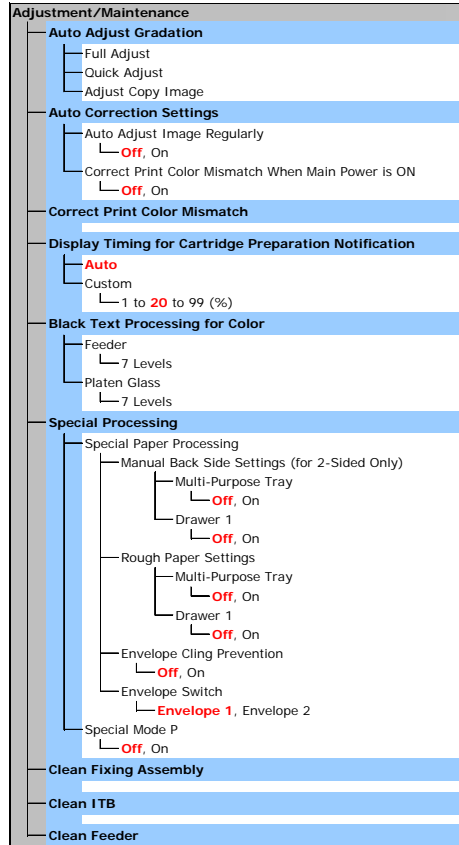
Adjustment/Maintenance

Auto Adjust Gradation

Full Adjust

Quick Adjust

Adjust Copy Image

Auto Correction Settings

Auto Adjust Image Regularly

Off, On

Correct Print Color Mismatch When Main Power is ON

Off, On

Correct Print Color Mismatch

Display Timing for Cartridge Preparation Notification

Auto

Custom

1 to 20 to 99 (%)

Black Text Processing for Color

Feeder

7 Levels

Platen Glass

7 Levels

Special Processing

Special Paper Processing

Manual Back Side Settings (for 2-Sided Only)

Multi-Purpose Tray

Off, On

Drawer 1

Off, On

Rough Paper Settings

Multi-Purpose Tray

Off, On

Drawer 1

Off, On

Envelope Cling Prevention

Off, On

Envelope Switch

Envelope 1, Envelope 2

Special Mode P

Off, On

Clean Fixing Assembly

Clean ITB

Clean Feeder